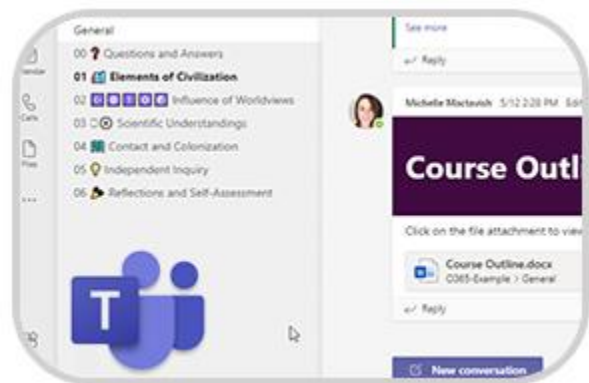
General

00 Questions and Answers

01 Elements of Civilization

02 Influence of Worldviews

03 Scientific Understandings

04 Contact and Colonization

05 Independent Inquiry

06 Reflections and Self-Assessment

Calendar

Calls

Files

...

See more

Reply

Michelle Mactavish 5/12 2:28 PM Edi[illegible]

Course Outl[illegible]

Click on the file attachment to vie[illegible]

Course Outline.docx

O365-Example > General

Reply

New conversation